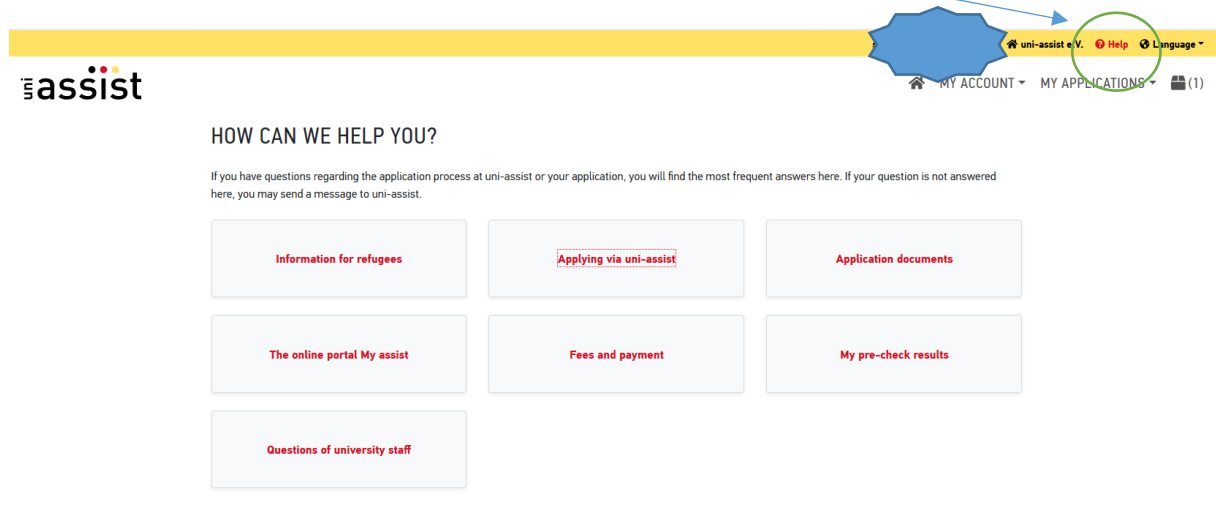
uni-assist e.V. Help Language

uni assist

MY ACCOUNT MY APPLICATIONS (1)

HOW CAN WE HELP YOU?

If you have questions regarding the application process at uni-assist or your application, you will find the most frequent answers here. If your question is not answered here, you may send a message to uni-assist.

Information for refugees

Applying via uni-assist

Application documents

The online portal My assist

Fees and payment

My pre-check results

Questions of university staff